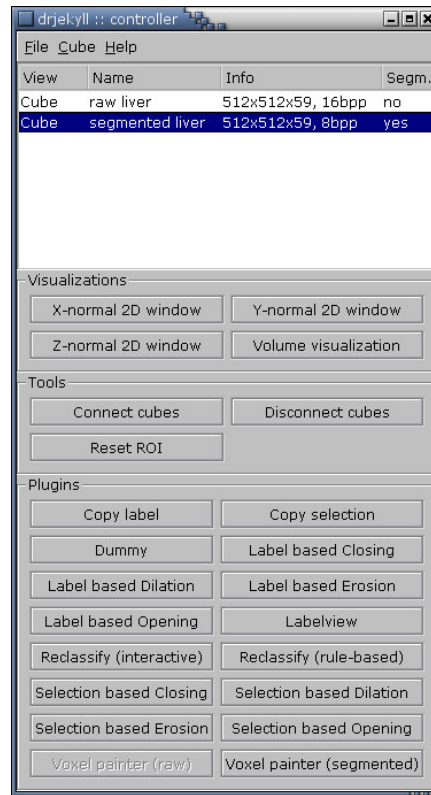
drjekyll :: controller

File Cube Help

| View | Name | Info | Segm. |
|---|---|---|---|
| Cube | raw liver | 512x512x59, 16bpp | no |
| Cube | segmented liver | 512x512x59, 8bpp | yes |

Visualizations

X-normal 2D window
Y-normal 2D window
Z-normal 2D window
Volume visualization

Tools

Connect cubes
Disconnect cubes
Reset ROI

Plugins

Copy label
Copy selection
Dummy
Label based Closing
Label based Dilation
Label based Erosion
Label based Opening
Labelview
Reclassify (interactive)
Reclassify (rule-based)
Selection based Closing
Selection based Dilation
Selection based Erosion
Selection based Opening
Voxel painter (raw)
Voxel painter (segmented)